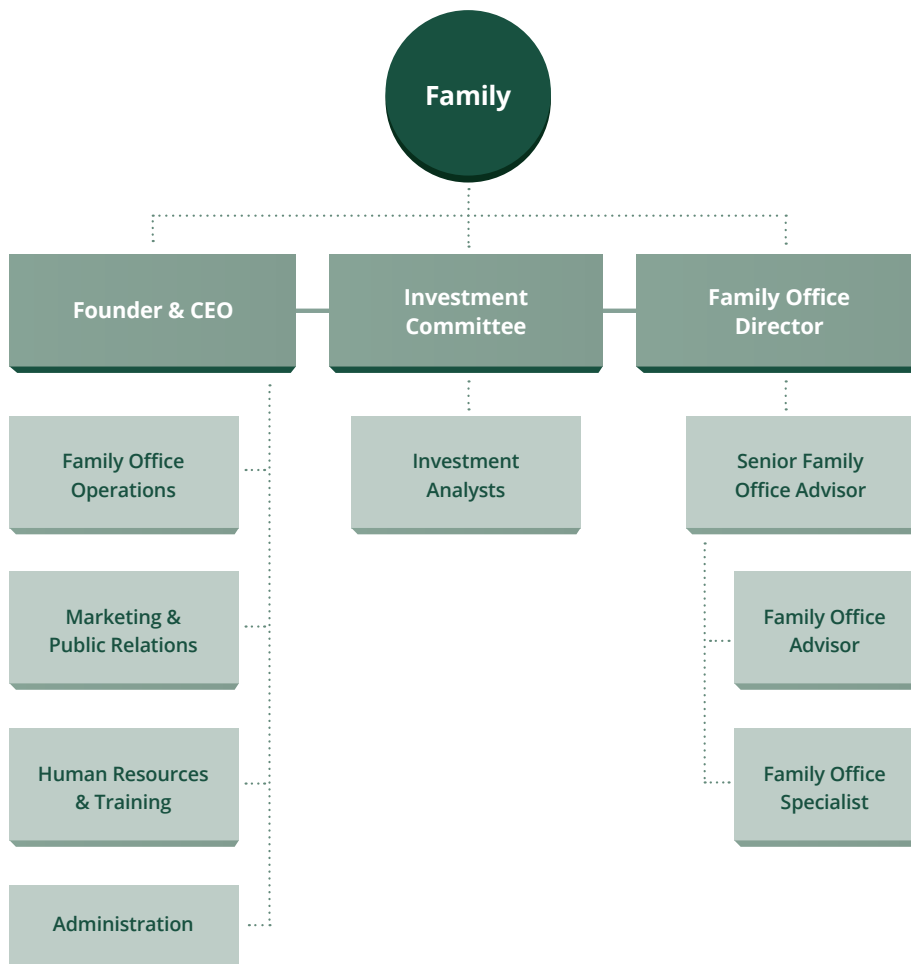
Family

Founder & CEO

Investment Committee

Family Office Director

Family Office Operations

Marketing & Public Relations

Human Resources & Training

Administration

Investment Analysts

Senior Family Office Advisor

Family Office Advisor

Family Office Specialist